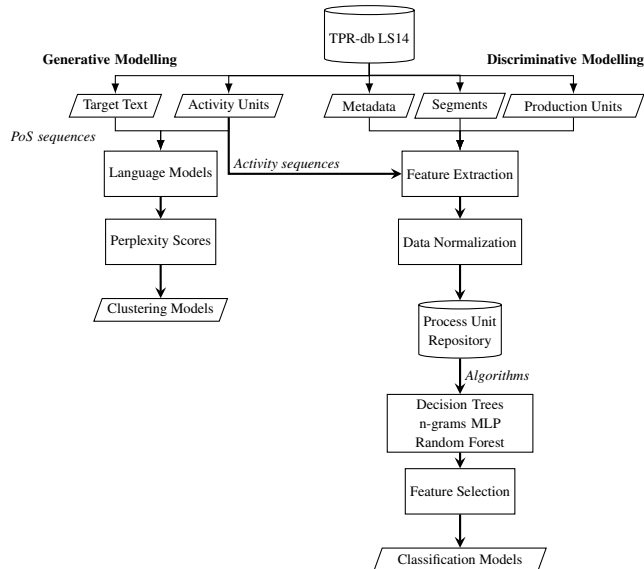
TPR-db LS14

Generative Modelling

Discriminative Modelling

Target Text

Activity Units

Metadata

Segments

Production Units

PoS sequences

Language Models

Activity sequences

Feature Extraction

Perplexity Scores

Data Normalization

Clustering Models

Process Unit Repository

Algorithms

Decision Trees n-grams MLP Random Forest

Feature Selection

Classification Models